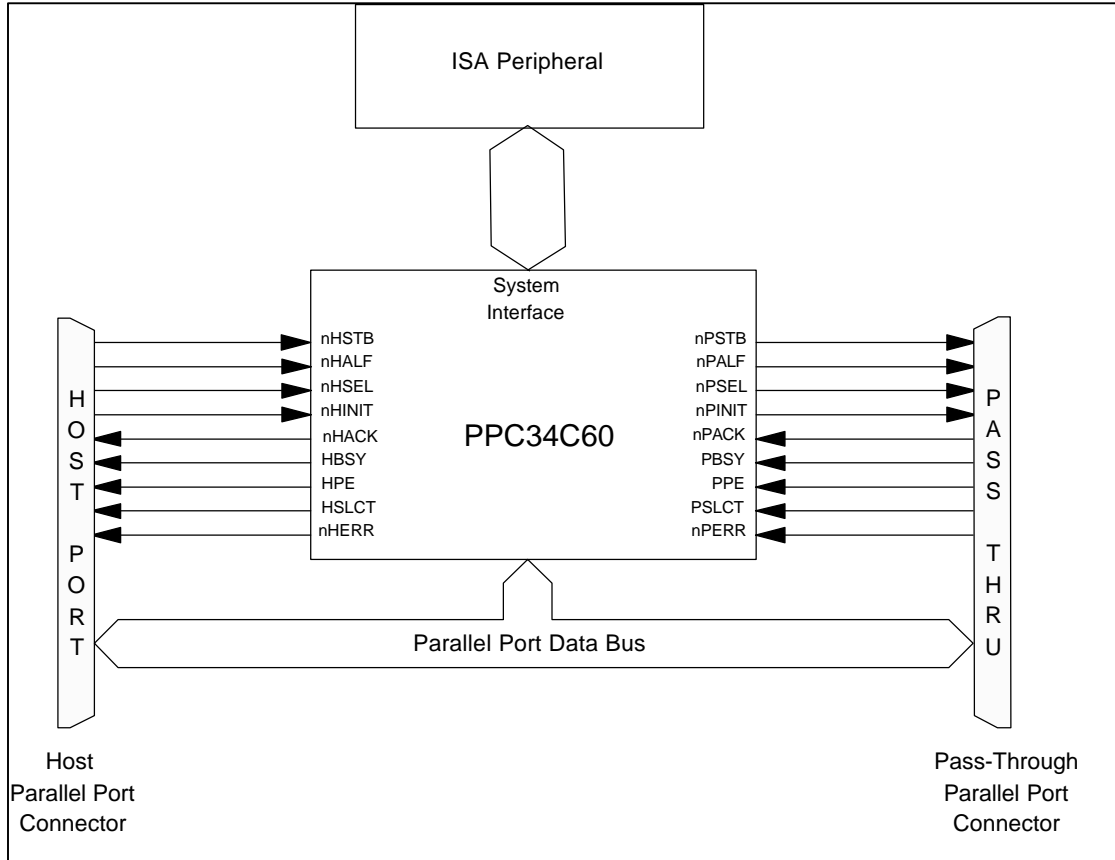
ISA Peripheral

System Interface

PPC34C60

nHSTB
nHALF
nHSEL
nHINIT
nHACK
HBSY
HPE
HSLCT
nHERR

nPSTB
nPALF
nPSEL
nPINIT
nPACK
PBSY
PPE
PSLCT
nPERR

H O S T P O R T

P A S S T H R U

Parallel Port Data Bus

Host Parallel Port Connector

Pass-Through Parallel Port Connector